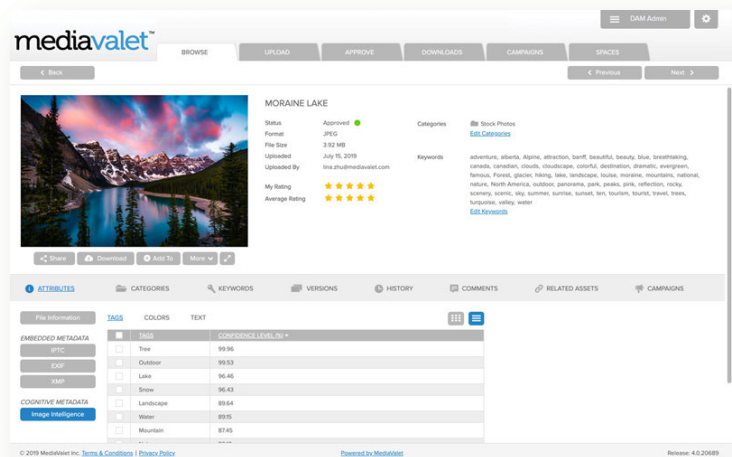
DAM Admin

mediavalet™

BROWSE UPLOAD APPROVE DOWNLOADS CAMPAIGNS SPACES

Back

Previous Next

MORAINE LAKE

| Status | Approved |
|---|---|
| Format | JPEG |
| File Size | 3.92 MB |
| Uploaded | July 15, 2019 |
| Uploaded By | tina.zhu@mediavalet.com |
| My Rating | |
| Average Rating | |

Categories Stock Photos
Edit Categories

Keywords adventure, alberta, Alpine, attraction, banff, beautiful, beauty, blue, breathtaking, canada, canadian, clouds, cloudscape, colorful, destination, dramatic, evergreen, famous, Forest, glacier, hiking, lake, landscape, louise, moraine, mountains, national, nature, North America, outdoor, panorama, park, peaks, pink, reflection, rocky, scenery, scenic, sky, summer, sunrise, sunset, ten, tourism, tourist, travel, trees, turquoise, valley, water
Edit Keywords

Share Download Add To More

ATTRIBUTES CATEGORIES KEYWORDS VERSIONS HISTORY COMMENTS RELATED ASSETS CAMPAIGNS

File Information

EMBEDDED METADATA
IPTC
EXIF
XMP

COGNITIVE METADATA
Image Intelligence

TAGS COLORS TEXT

| | TAGS | CONFIDENCE LEVEL (%) |
|---|---|---|
| | Tree | 99.96 |
| | Outdoor | 99.53 |
| | Lake | 96.46 |
| | Snow | 96.43 |
| | Landscape | 89.64 |
| | Water | 89.15 |
| | Mountain | 87.45 |
| | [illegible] | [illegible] |

© 2019 MediaValet Inc. Terms & Conditions | Privacy Policy Powered by MediaValet Release: 4.0.20689